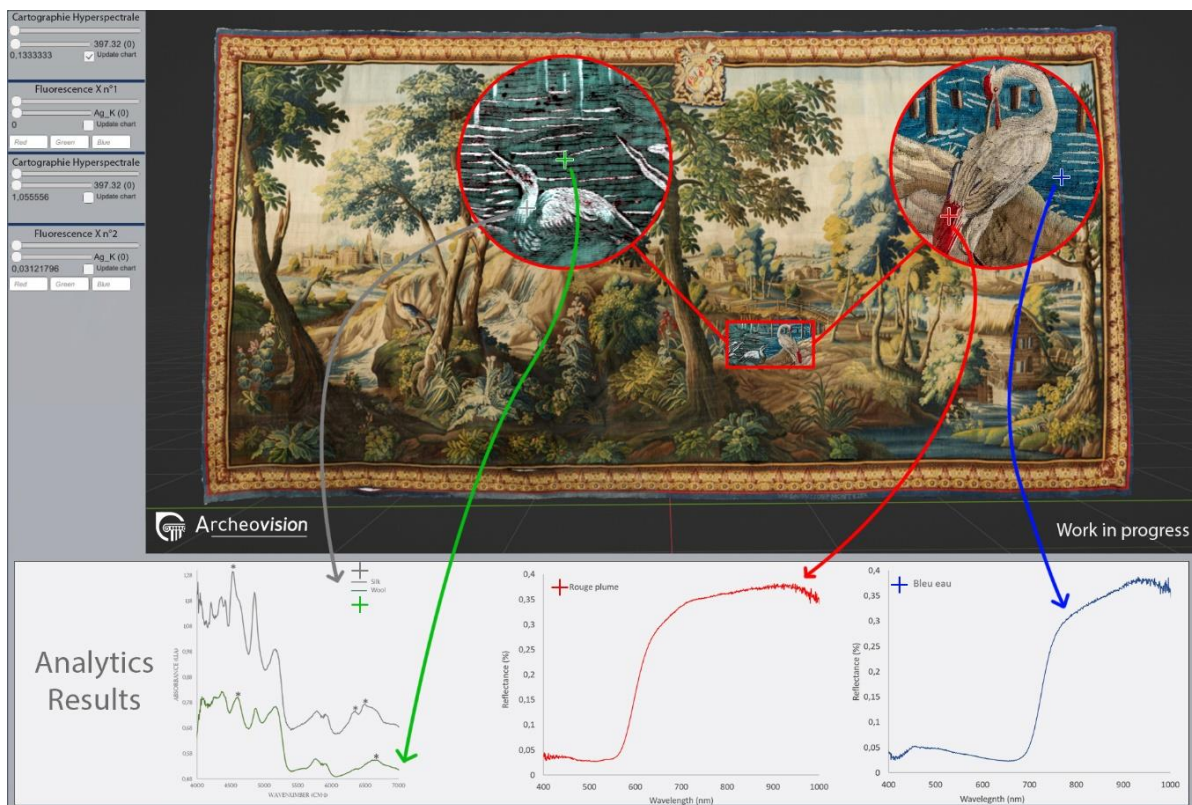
Cartographie Hyperspectrale
397.32 (0)
0,1333333
Update chart

Fluorescence X n°1
Ag_K (0)
0
Update chart
Red
Green
Blue

Cartographie Hyperspectrale
397.32 (0)
1,055556
Update chart

Fluorescence X n°2
Ag_K (0)
0,03121796
Update chart
Red
Green
Blue

Archeovision

Work in progress

Analytics Results

Silk
Wool
ABSORBANCE (UA)
WAVENUMBER (CM-1)
4000
4500
5000
5500
6000
6500
7000

Rouge plume
Reflectance (%)
Wavelength (nm)
0,4
0,35
0,3
0,25
0,2
0,15
0,1
0,05
0
400
500
600
700
800
900
1000

Bleu eau
Reflectance (%)
Wavelength (nm)
0,4
0,35
0,3
0,25
0,2
0,15
0,1
0,05
0
400
500
600
700
800
900
1000